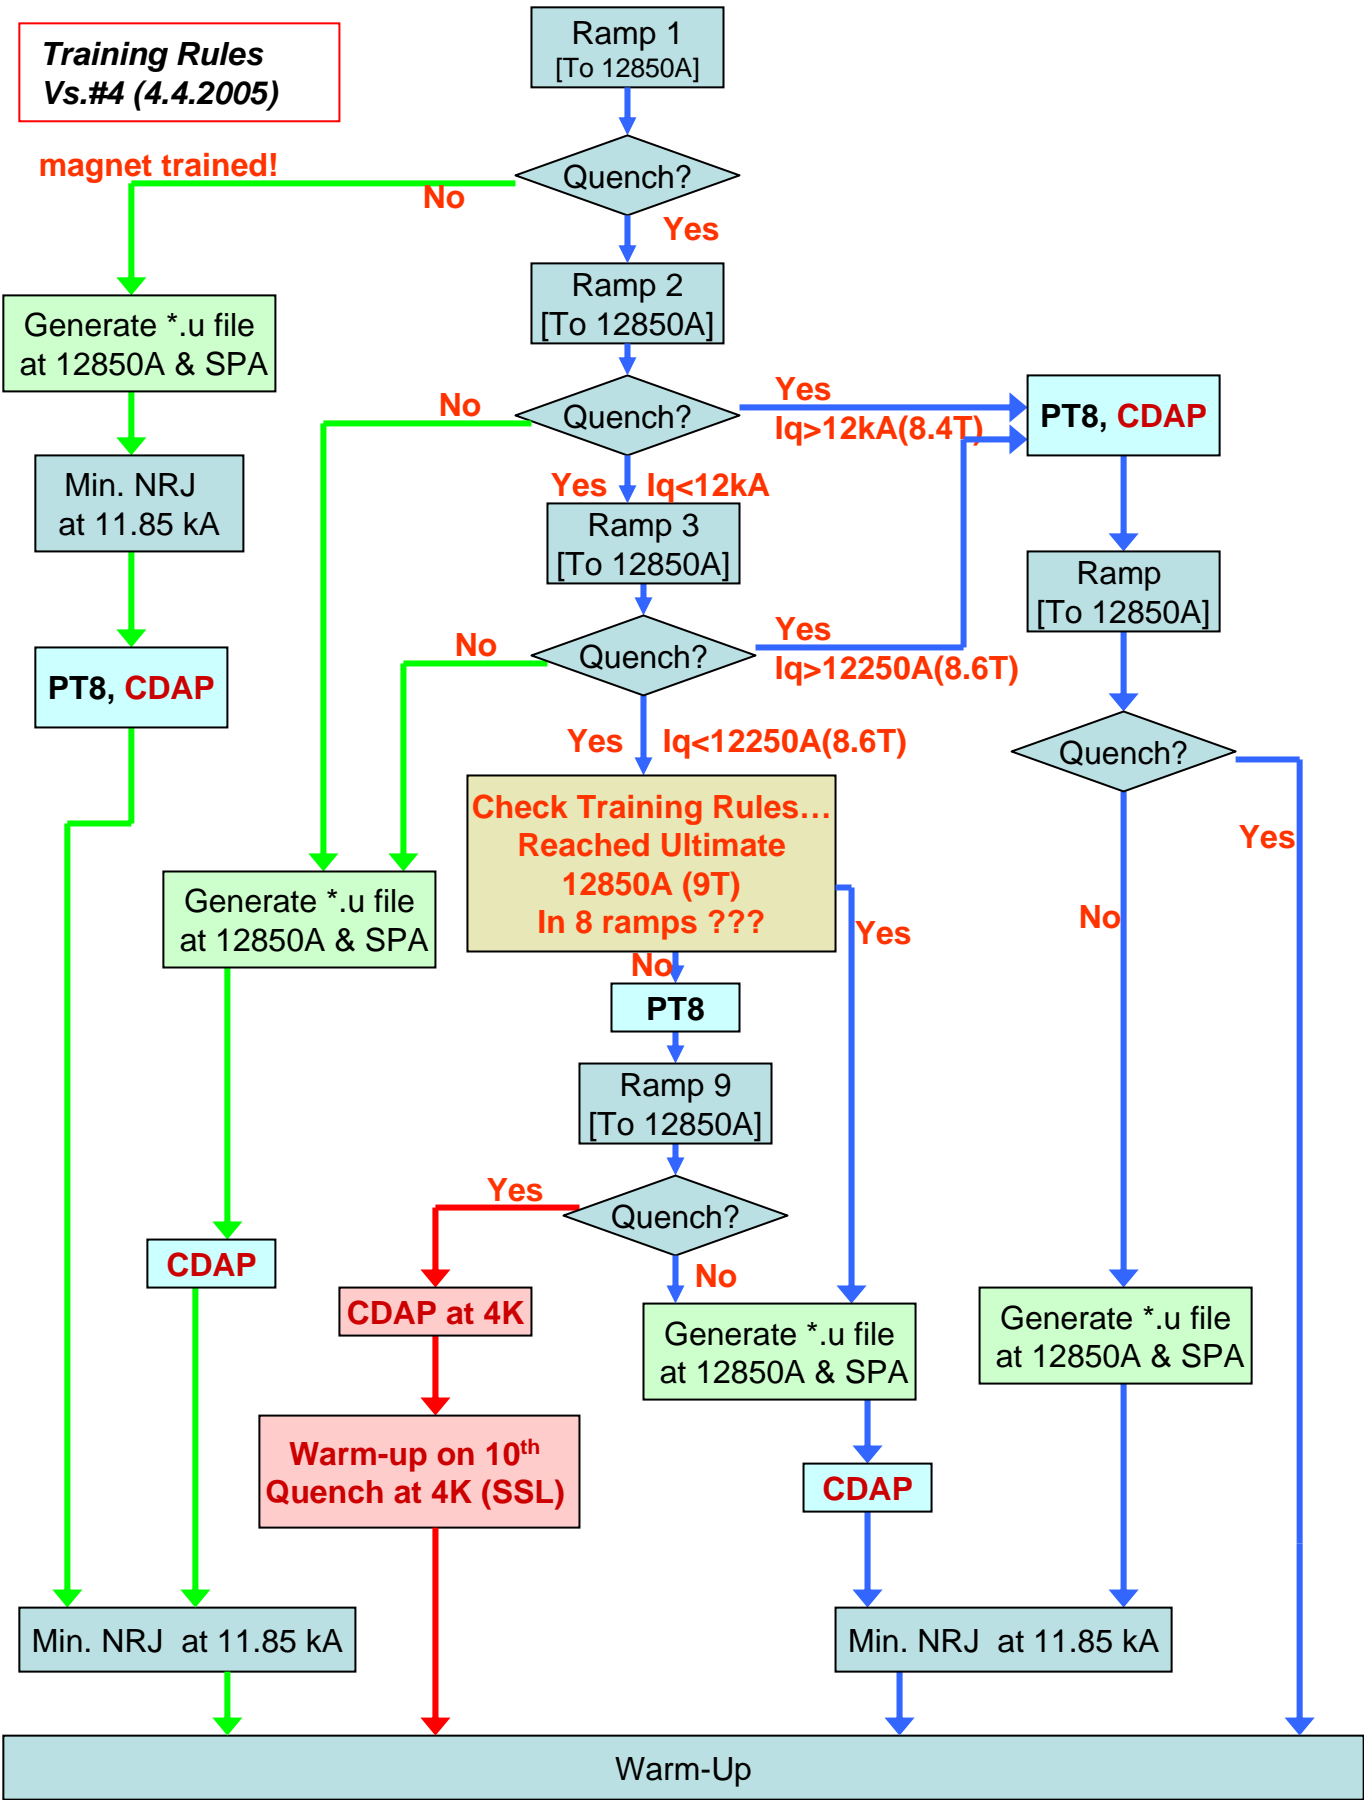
Training Rules
Vs.#4 (4.4.2005)

Ramp 1
[To 12850A]

magnet trained!

No

Quench?

Yes

Generate *.u file at 12850A & SPA

Ramp 2
[To 12850A]

No

Quench?

Yes
Iq>12kA(8.4T)

PT8, CDAP

Min. NRJ at 11.85 kA

Yes Iq<12kA

Ramp 3
[To 12850A]

Ramp
[To 12850A]

No

Quench?

Yes
Iq>12250A(8.6T)

PT8, CDAP

Yes Iq<12250A(8.6T)

Quench?

Check Training Rules…
Reached Ultimate
12850A (9T)
In 8 ramps ???

Yes

Generate *.u file at 12850A & SPA

Yes

No

No

PT8

Ramp 9
[To 12850A]

Yes

Quench?

CDAP

CDAP at 4K

No

Generate *.u file at 12850A & SPA

Generate *.u file at 12850A & SPA

Warm-up on 10$^{th}$
Quench at 4K (SSL)

CDAP

Min. NRJ at 11.85 kA

Min. NRJ at 11.85 kA

Warm-Up